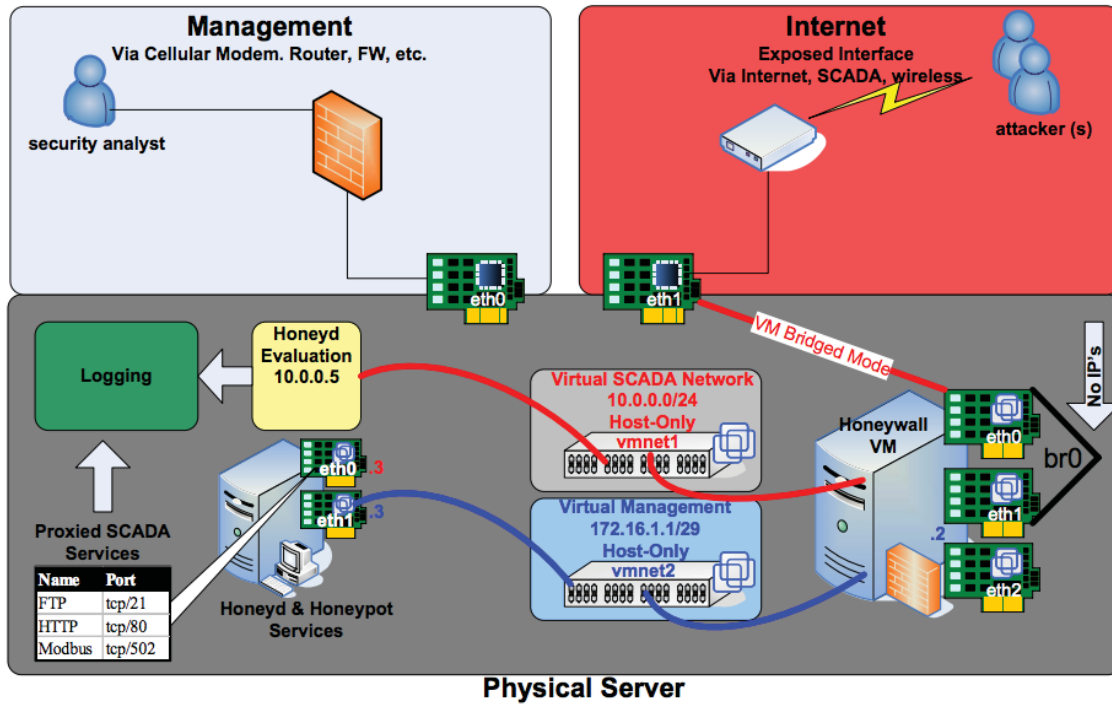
Management
Via Cellular Modem. Router, FW, etc.

security analyst

eth0

Internet
Exposed Interface
Via Internet, SCADA, wireless

attacker (s)

eth1

VM Bridged Mode

No IP's

Logging

Honeyd
Evaluation
10.0.0.5

Virtual SCADA Network
10.0.0.0/24
Host-Only
vmnet1

Honeywall
VM

eth0

br0

eth0 .3

eth1 .3

Virtual Management
172.16.1.1/29
Host-Only
vmnet2

eth1

.2

eth2

Proxied SCADA
Services

| Name | Port |
|---|---|
| FTP | tcp/21 |
| HTTP | tcp/80 |
| Modbus | tcp/502 |

Honeyd & Honeypot
Services

Physical Server